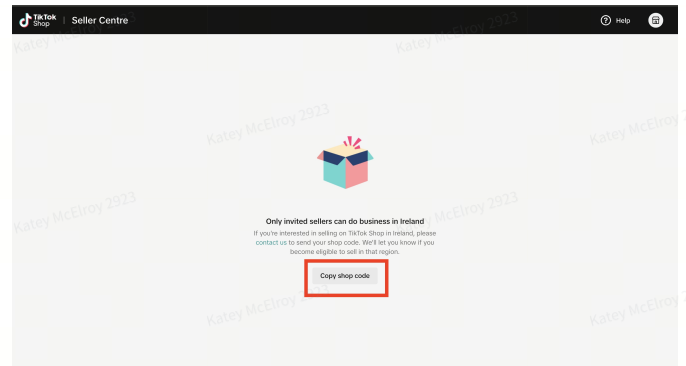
TikTok Shop | Seller Centre

Help

Katey McElroy 2923

Katey McElroy 2923

Katey McElroy 2923

Katey McElroy 2923

Only invited sellers can do business in Ireland

If you're interested in selling on TikTok Shop in Ireland, please contact us to send your shop code. We'll let you know if you become eligible to sell in that region.

Copy shop code

Katey McElroy 2923

Katey McElroy 2923

Katey McElroy 2923

Katey McElroy